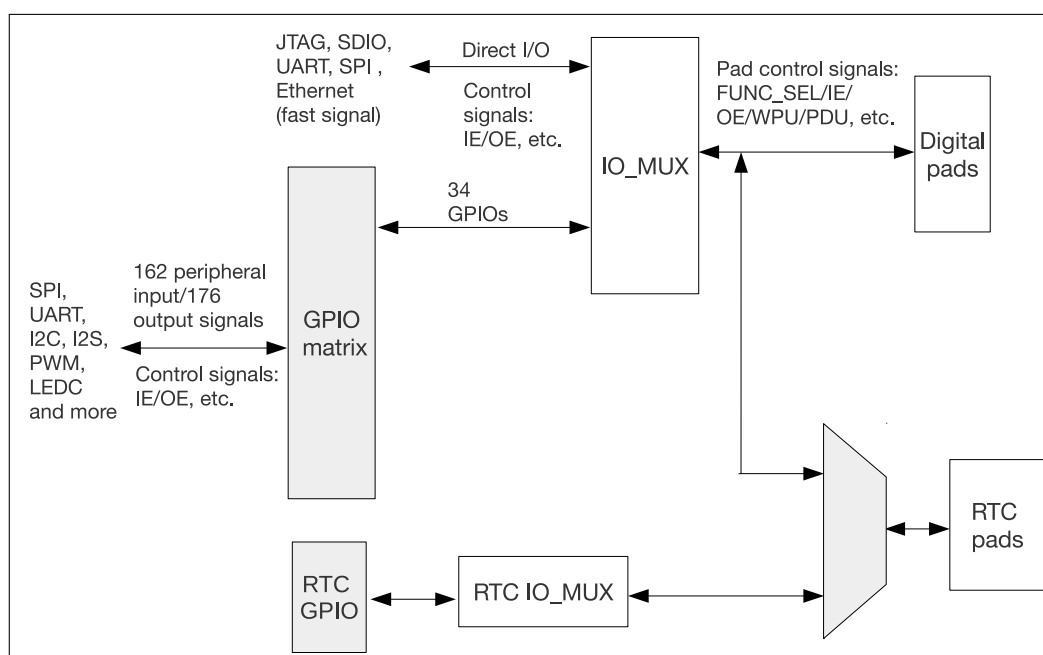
JTAG, SDIO, UART, SPI , Ethernet (fast signal)

Direct I/O

Control signals: IE/OE, etc.

IO_MUX

Pad control signals: FUNC_SEL/IE/ OE/WPU/PDU, etc.

Digital pads

34 GPIOs

SPI, UART, I2C, I2S, PWM, LEDC and more

162 peripheral input/176 output signals

Control signals: IE/OE, etc.

GPIO matrix

RTC pads

RTC GPIO

RTC IO_MUX